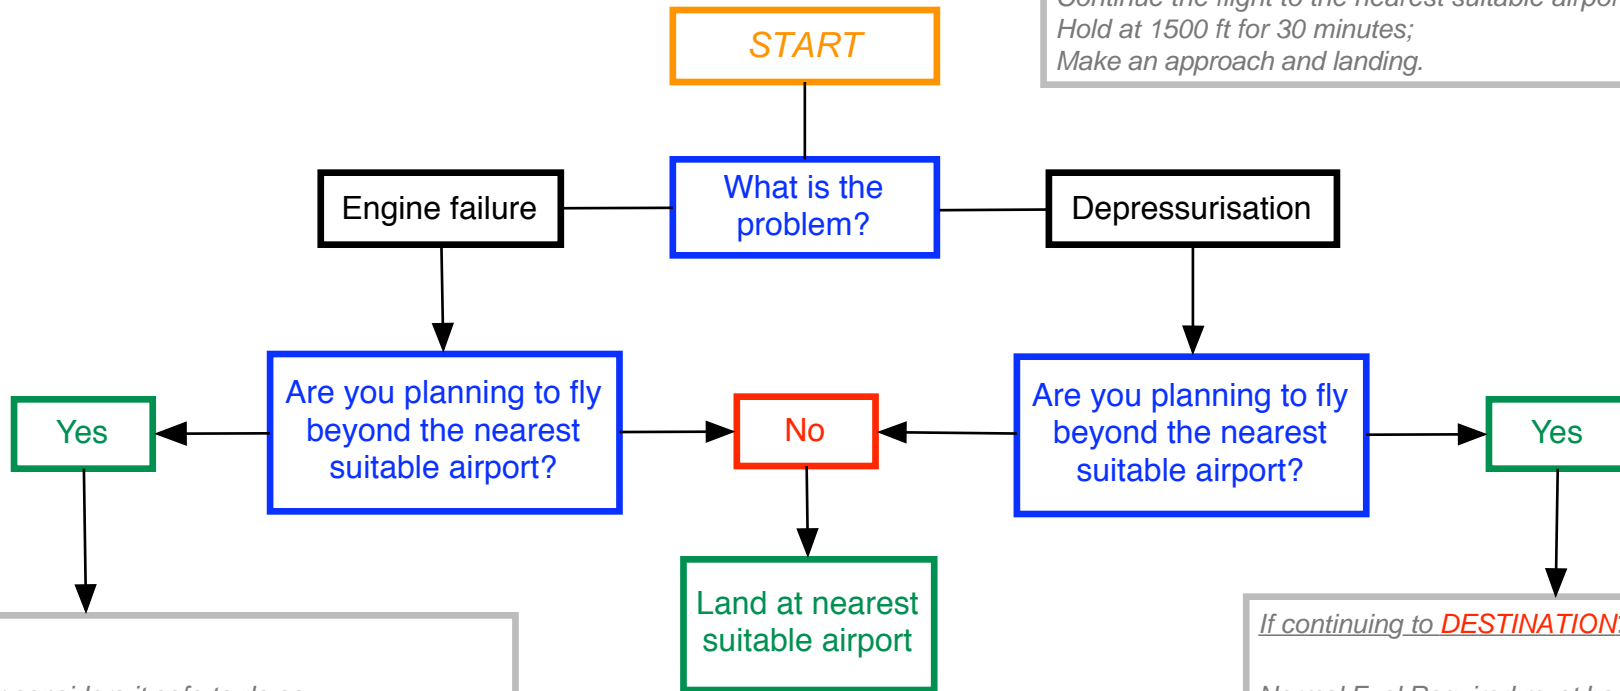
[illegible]
Hold at 1500 ft for 30 minutes;
Make an approach and landing.

START

What is the problem?

Engine failure

Depressurisation

Are you planning to fly beyond the nearest suitable airport?

Are you planning to fly beyond the nearest suitable airport?

Yes

No

Yes

Land at nearest suitable airport

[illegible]

If continuing to DESTINATION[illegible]

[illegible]